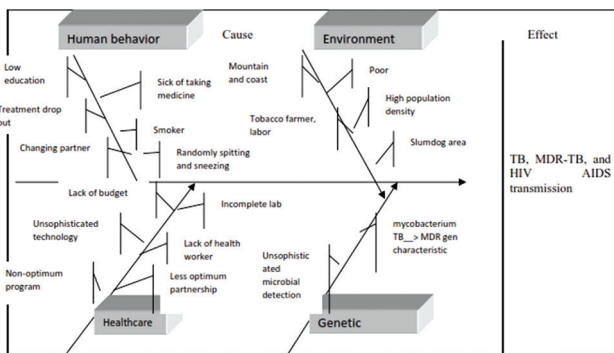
Human behavior

Cause

Environment

Effect

Low education

Treatment drop out

Changing partner

Sick of taking medicine

Smoker

Randomly spitting and sneezing

Mountain and coast

Tobacco farmer, labor

Poor

High population density

Slumdog area

TB, MDR-TB, and HIV AIDS transmission

Lack of budget

Unsophisticated technology

Non-optimum program

Incomplete lab

Lack of health worker

Less optimum partnership

Unsophisticated microbial detection

mycobacterium TB__> MDR gen characteristic

Healthcare

Genetic